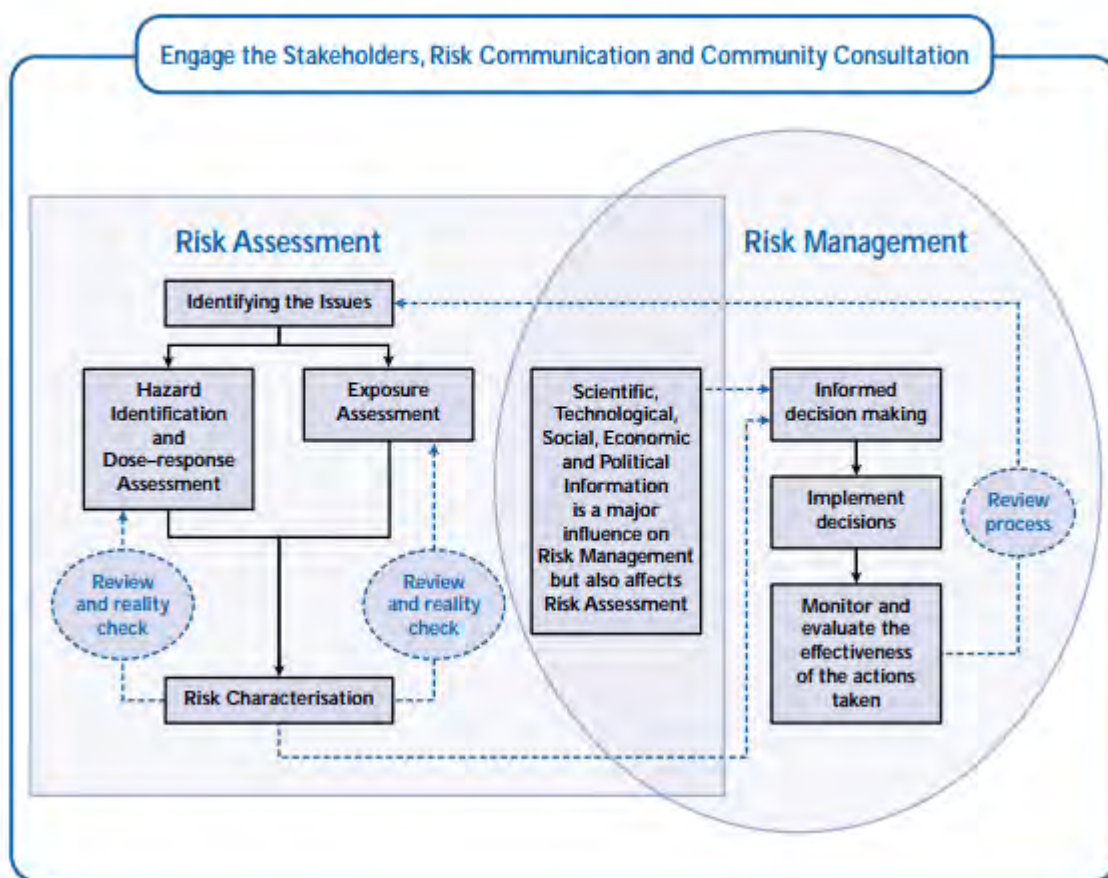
Engage the Stakeholders, Risk Communication and Community Consultation

Risk Assessment

Risk Management

Identifying the Issues

Hazard Identification and Dose–response Assessment

Exposure Assessment

Review and reality check

Review and reality check

Risk Characterisation

Scientific, Technological, Social, Economic and Political Information is a major influence on Risk Management but also affects Risk Assessment

Informed decision making

Implement decisions

Monitor and evaluate the effectiveness of the actions taken

Review process